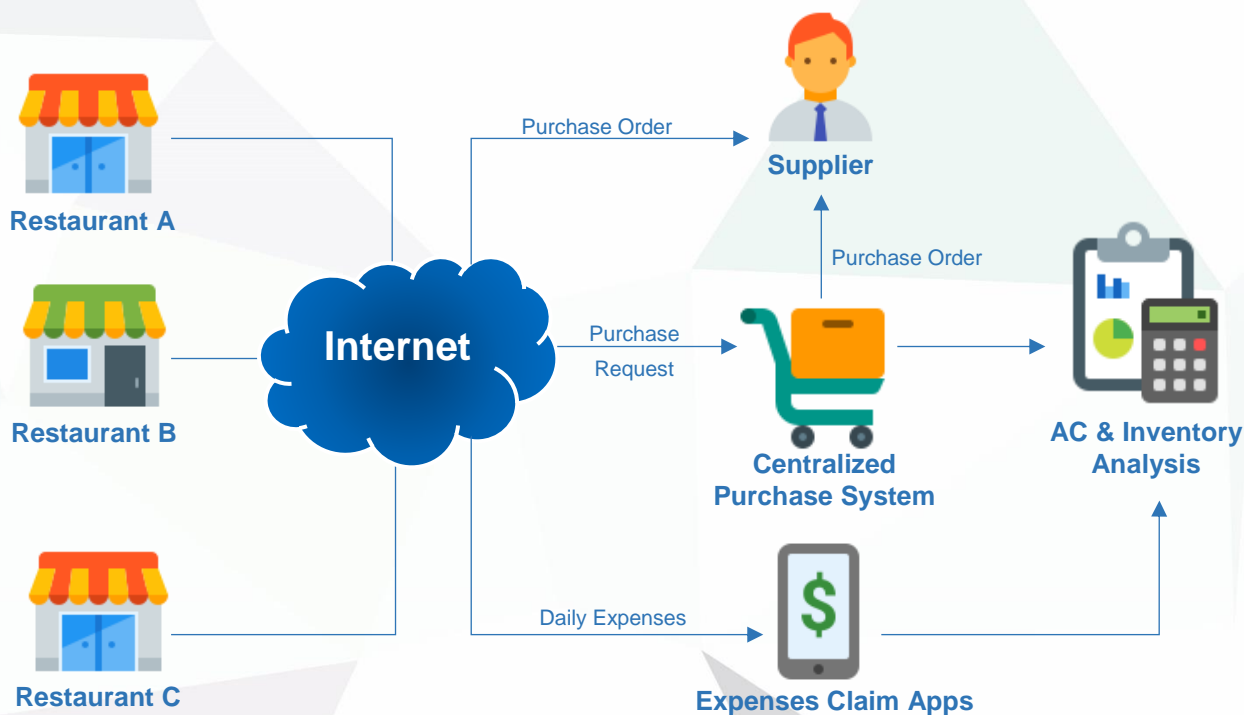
Restaurant A

Restaurant B

Restaurant C

Internet

Purchase Order

Supplier

Purchase Order

Purchase Request

Centralized Purchase System

AC & Inventory Analysis

Daily Expenses

$

Expenses Claim Apps